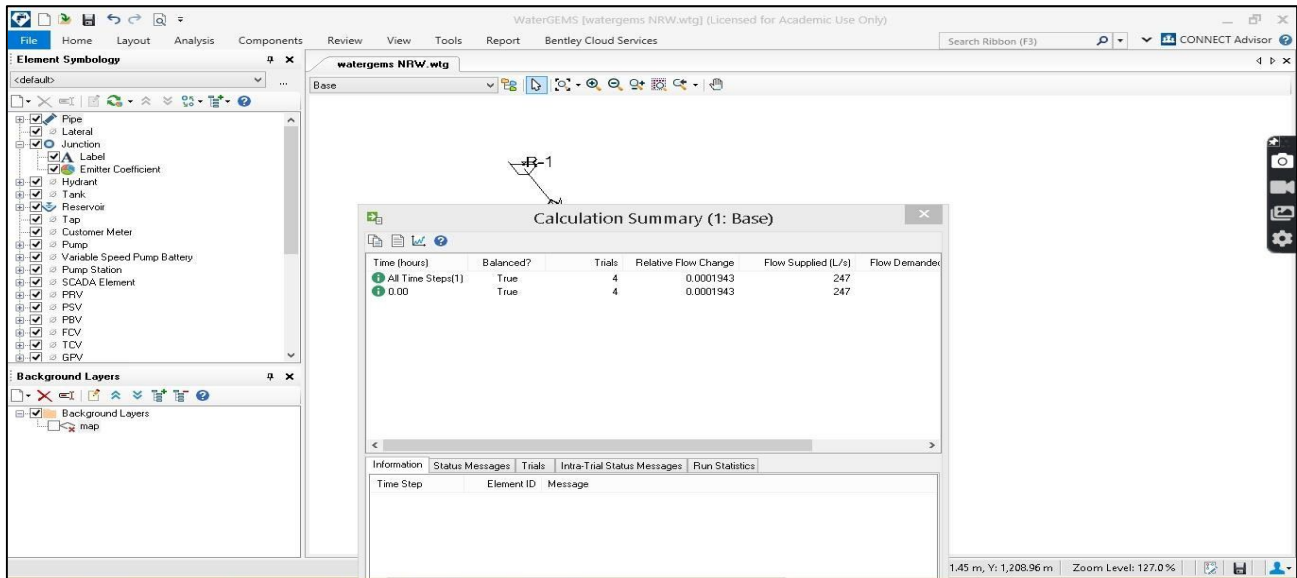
WaterGEMS [watergems NRW.wtg] (Licensed for Academic Use Only)

File Home Layout Analysis Components Review View Tools Report Bentley Cloud Services

Search Ribbon (F3)

CONNECT Advisor

Element Symbology

<default>

Pipe
Lateral
Junction
Label
Emitter Coefficient
Hydrant
Tank
Reservoir
Tap
Customer Meter
Pump
Variable Speed Pump Battery
Pump Station
SCADA Element
PRV
PSV
PBV
FCV
TCV
GPV

Background Layers

Background Layers
map

watergems NRW.wtg

Base

R-1

Calculation Summary (1: Base)

| Time (hours) | Balanced? | Trials | Relative Flow Change | Flow Supplied (L/s) | Flow Demanded |
|---|---|---|---|---|---|
| All Time Steps(1) | True | 4 | 0.0001943 | 247 | |
| 0.00 | True | 4 | 0.0001943 | 247 | |

Information | Status Messages | Trials | Intra-Trial Status Messages | Run Statistics

Time Step | Element ID | Message

1.45 m, Y: 1,208.96 m | Zoom Level: 127.0 %